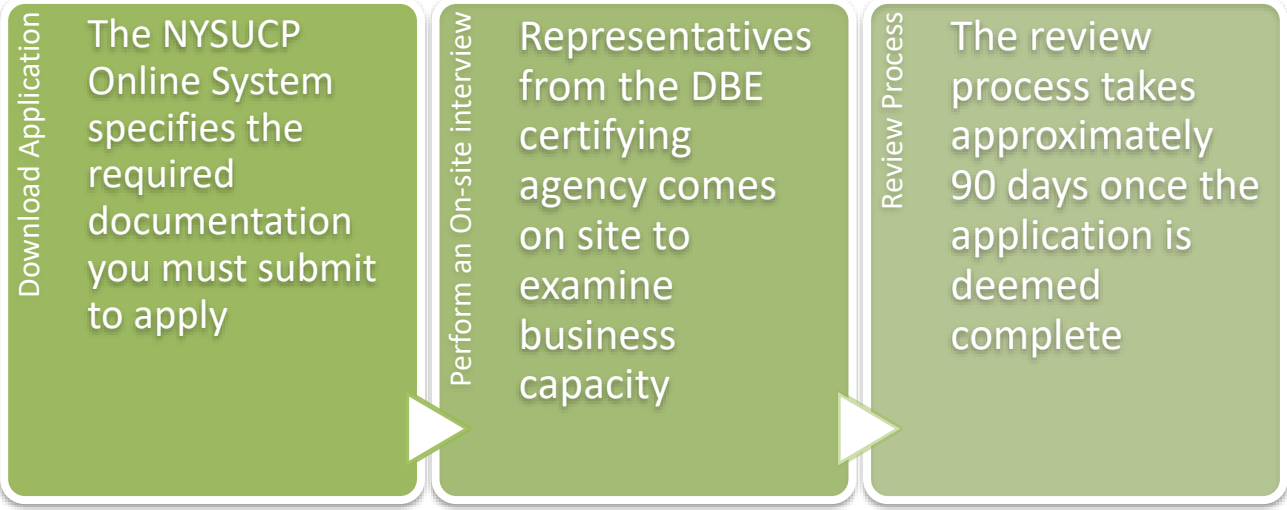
Download Application

The NYSUCP Online System specifies the required documentation you must submit to apply

Perform an On-site interview

Representatives from the DBE certifying agency comes on site to examine business capacity

Review Process

The review process takes approximately 90 days once the application is deemed complete